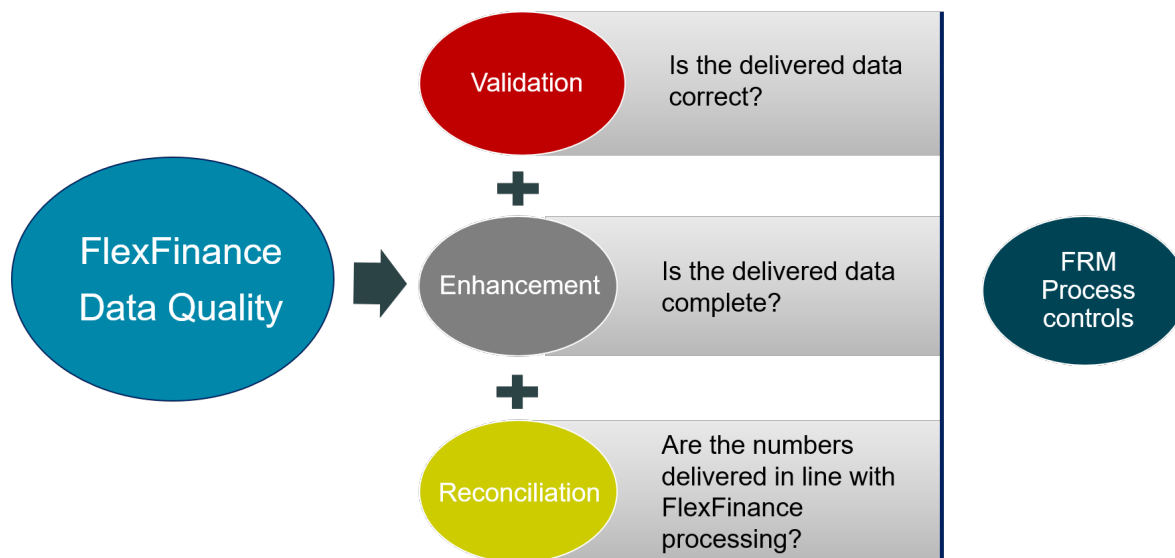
FlexFinance Data Quality

Validation

Is the delivered data correct?

Enhancement

Is the delivered data complete?

Reconciliation

Are the numbers delivered in line with FlexFinance processing?

FRM Process controls